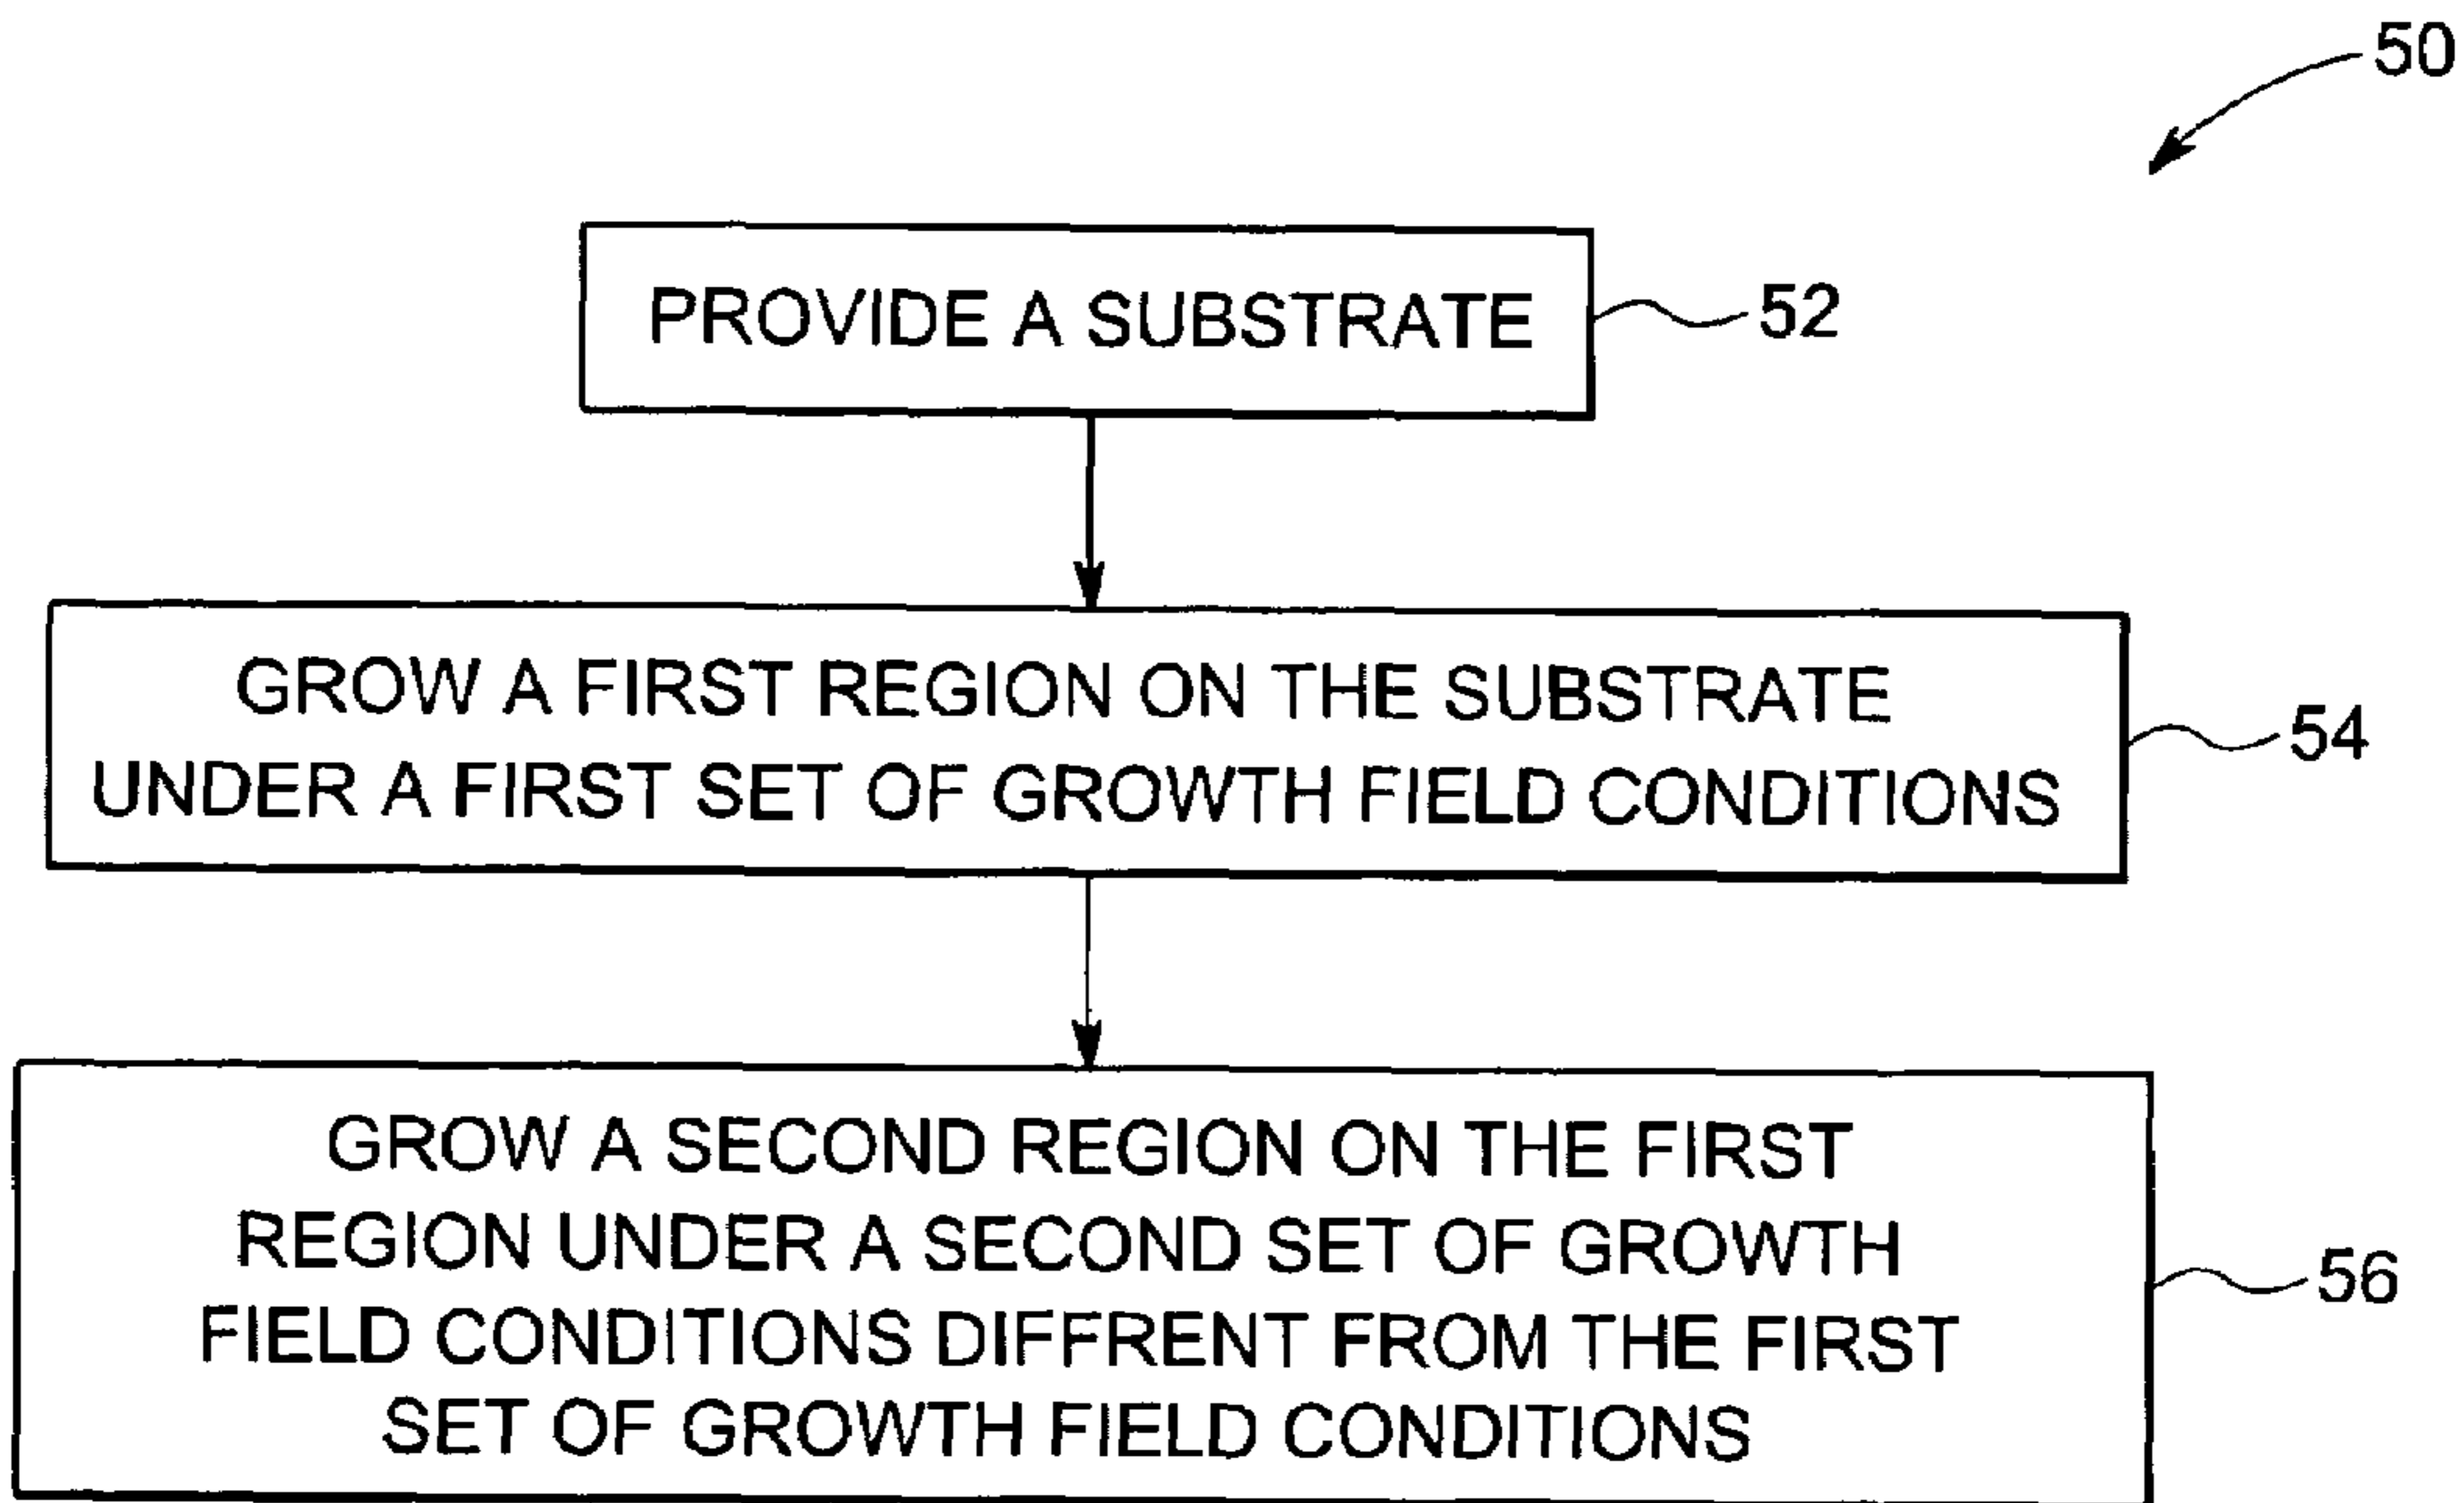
50

PROVIDE A SUBSTRATE

52

GROW A FIRST REGION ON THE SUBSTRATE UNDER A FIRST SET OF GROWTH FIELD CONDITIONS

54

GROW A SECOND REGION ON THE FIRST REGION UNDER A SECOND SET OF GROWTH FIELD CONDITIONS DIFFRENT FROM THE FIRST SET OF GROWTH FIELD CONDITIONS

56